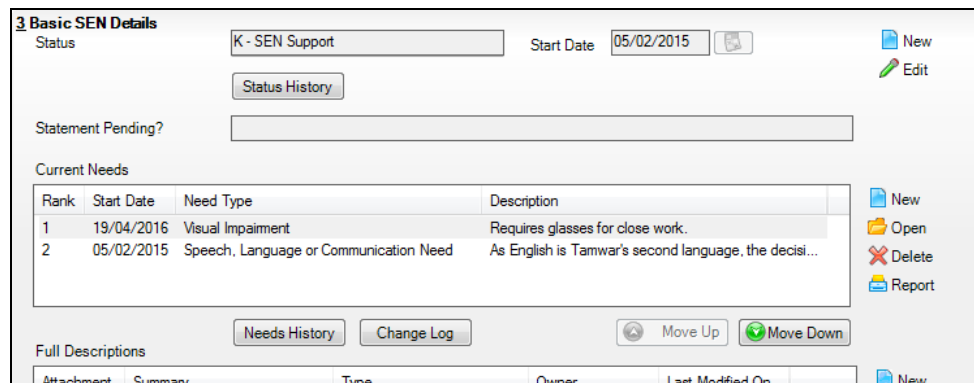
3 Basic SEN Details
Status K - SEN Support
Start Date 05/02/2015
New
Edit
Status History
Statement Pending?
Current Needs

| Rank | Start Date | Need Type | Description |
|---|---|---|---|
| 1 | 19/04/2016 | Visual Impairment | Requires glasses for close work. |
| 2 | 05/02/2015 | Speech, Language or Communication Need | As English is Tamwar's second language, the decisi... |

New
Open
Delete
Report
Needs History
Change Log
Move Up
Move Down
Full Descriptions
Attachment Summary Type Owner Last Modified On
New